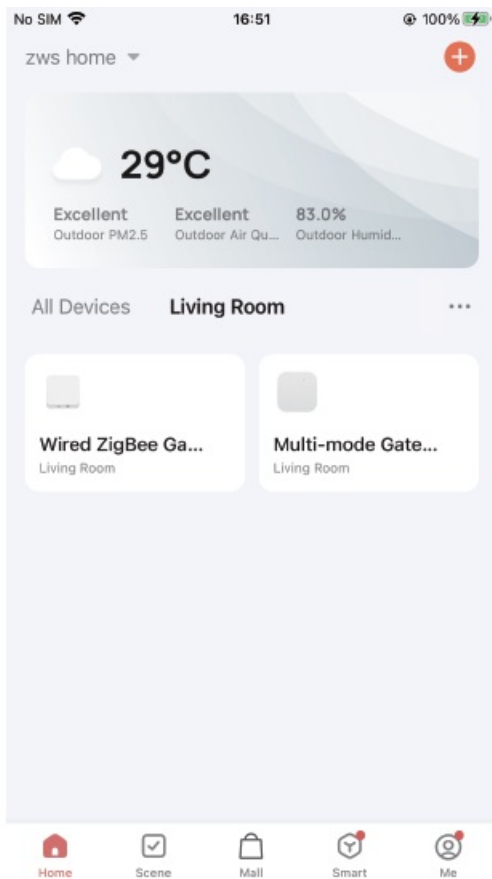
No SIM 16:51 100%

zws home

29°C

Excellent
Outdoor PM2.5

Excellent
Outdoor Air Qu...

83.0%
Outdoor Humid...

All Devices Living Room ···

Wired ZigBee Ga...
Living Room

Multi-mode Gate...
Living Room

Home Scene Mall Smart Me